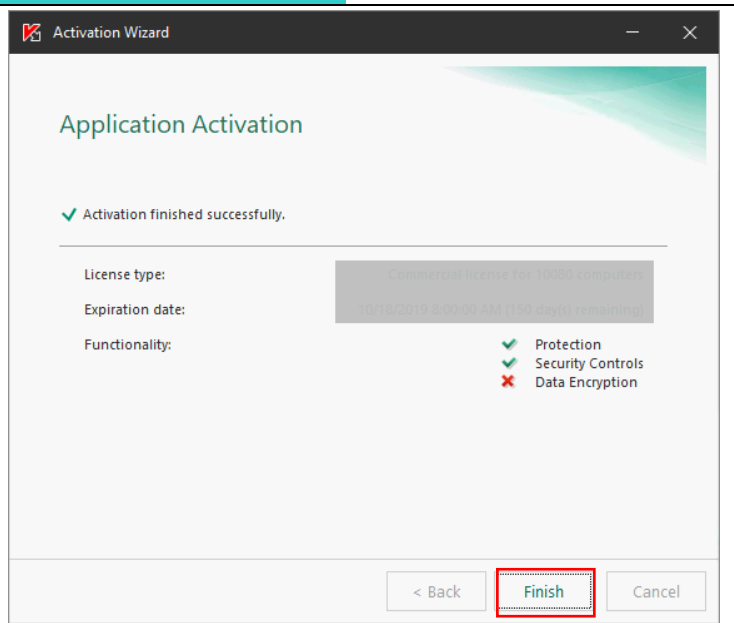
Activation Wizard

Application Activation

Activation finished successfully.

License type: Commercial license for 10000 computers

Expiration date: 10/18/2019 8:00:00 AM (150 day(s) remaining)

Functionality:

Protection
Security Controls
Data Encryption

< Back Finish Cancel